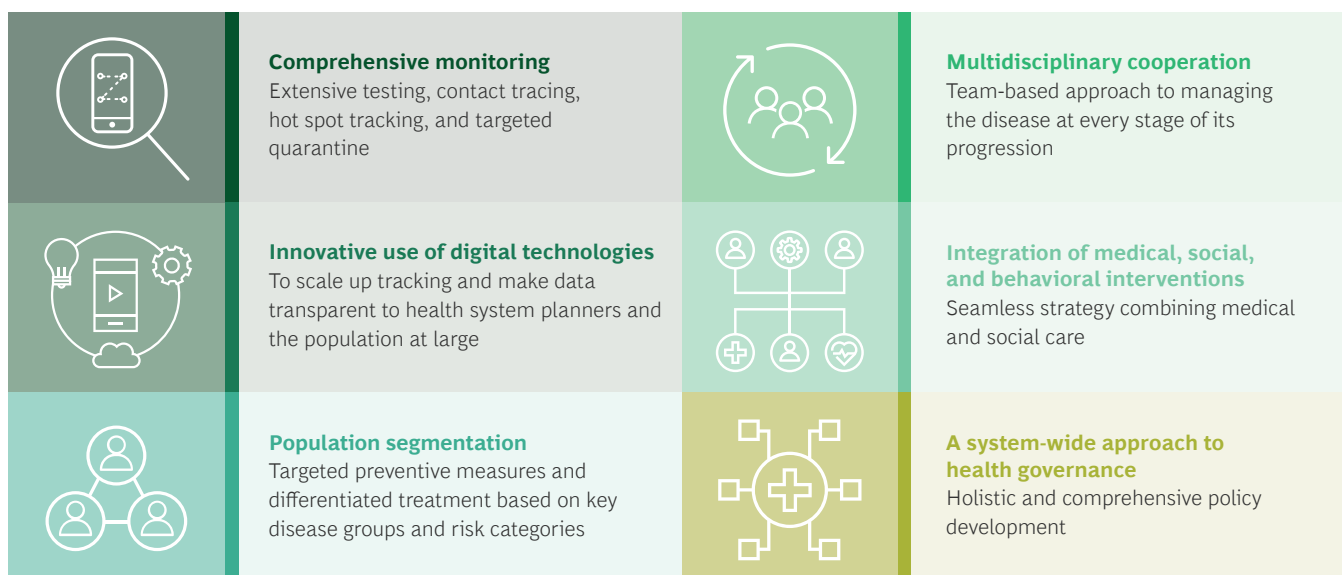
Comprehensive monitoring
Extensive testing, contact tracing, hot spot tracking, and targeted quarantine

Innovative use of digital technologies
To scale up tracking and make data transparent to health system planners and the population at large

Population segmentation
Targeted preventive measures and differentiated treatment based on key disease groups and risk categories

Multidisciplinary cooperation
Team-based approach to managing the disease at every stage of its progression

Integration of medical, social, and behavioral interventions
Seamless strategy combining medical and social care

A system-wide approach to health governance
Holistic and comprehensive policy development